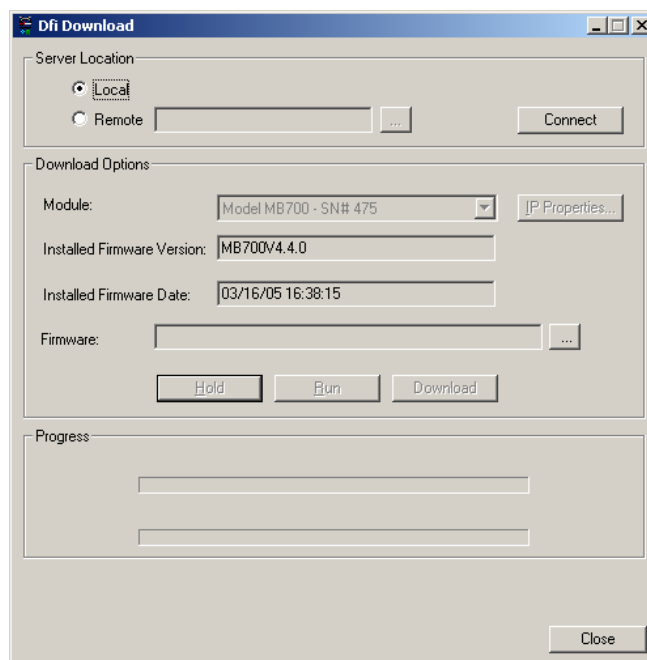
Dfi Download

Server Location

Local

Remote

...

Connect

Download Options

Module: Model MB700 - SN# 475

IP Properties...

Installed Firmware Version: MB700V4.4.0

Installed Firmware Date: 03/16/05 16:38:15

Firmware:

...

Hold

Run

Download

Progress

Close